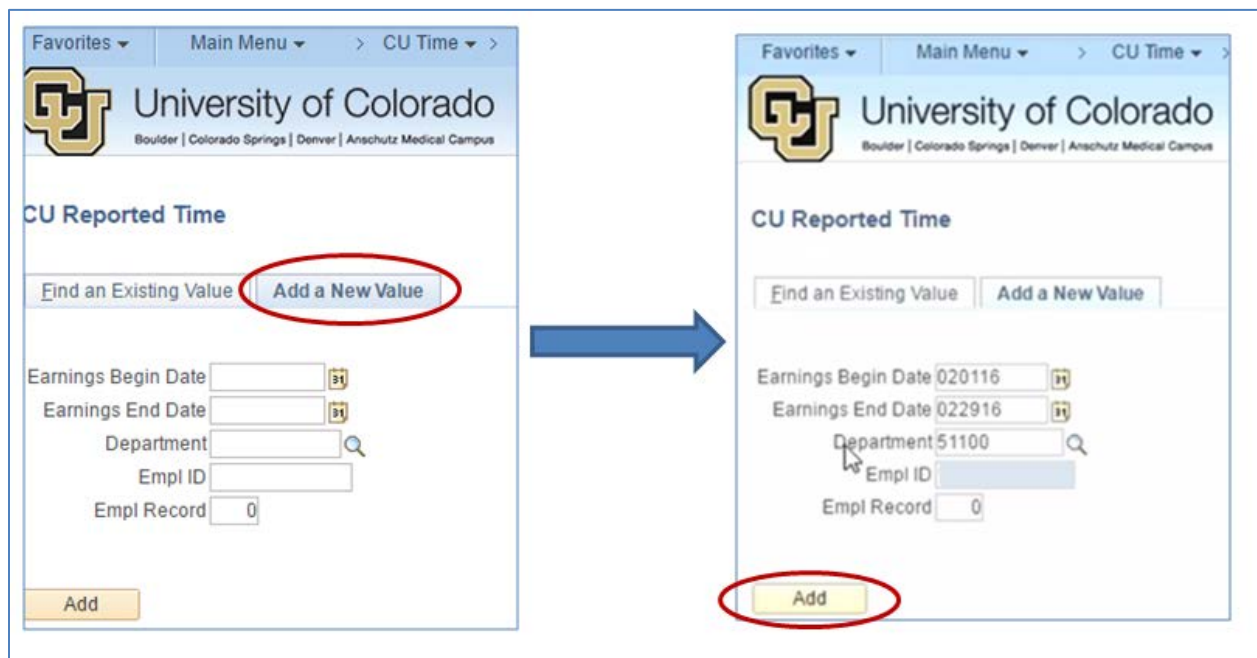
Favorites ▾ Main Menu ▾ > CU Time ▾ >

University of Colorado
Boulder | Colorado Springs | Denver | Anschutz Medical Campus

CU Reported Time

Find an Existing Value | Add a New Value

Earnings Begin Date
Earnings End Date
Department
Empl ID
Empl Record 0

Add

Favorites ▾ Main Menu ▾ > CU Time ▾ >

University of Colorado
Boulder | Colorado Springs | Denver | Anschutz Medical Campus

CU Reported Time

Find an Existing Value | Add a New Value

Earnings Begin Date 020116
Earnings End Date 022916
Department 51100
Empl ID
Empl Record 0

Add